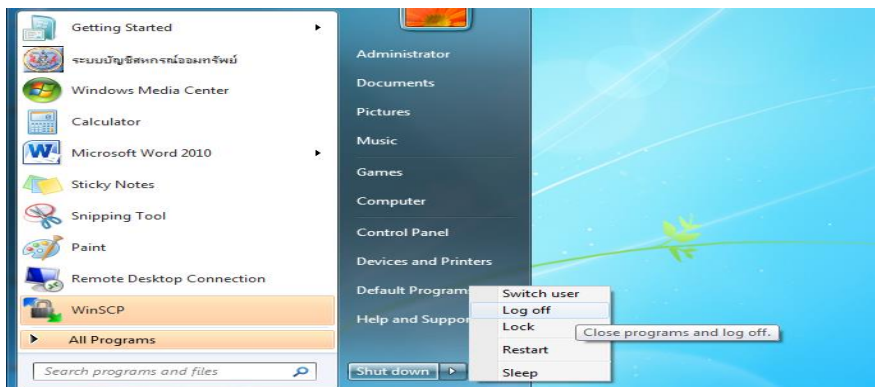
Getting Started
ระบบบัญชีสหกรณ์ออมทรัพย์
Windows Media Center
Calculator
Microsoft Word 2010
Sticky Notes
Snipping Tool
Paint
Remote Desktop Connection
WinSCP
All Programs
Search programs and files

Administrator
Documents
Pictures
Music
Games
Computer
Control Panel
Devices and Printers
Default Program
Help and Suppor
Shut down

Switch user
Log off
Lock
Restart
Sleep

Close programs and log off.